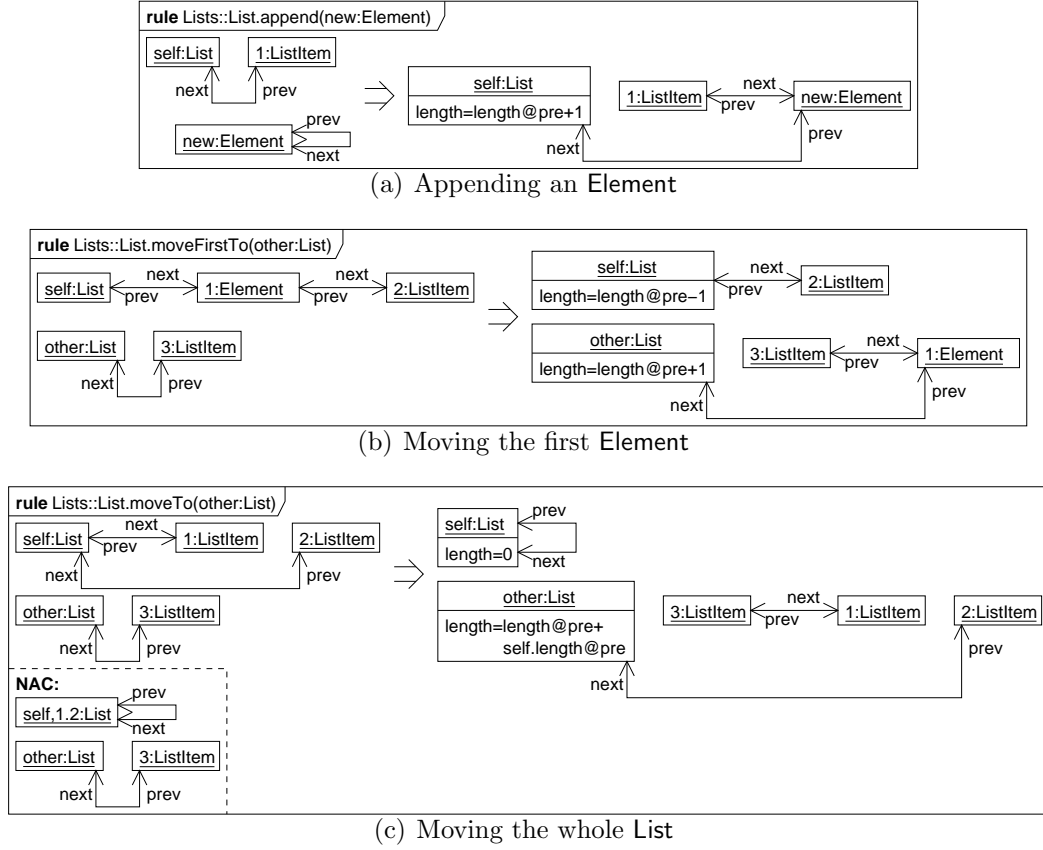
rule Lists::List.append(new:Element)

self:List
1:ListItem
next
prev
new:Element
prev
next

self:List
length=length@pre+1
1:ListItem
next
prev
new:Element
next
prev

(a) Appending an Element

rule Lists::List.moveFirstTo(other:List)

self:List
next
prev
1:Element
next
prev
2:ListItem
other:List
3:ListItem
next
prev

self:List
length=length@pre−1
next
prev
2:ListItem
other:List
length=length@pre+1
3:ListItem
next
prev
1:Element
next
prev

(b) Moving the first Element

rule Lists::List.moveTo(other:List)

self:List
next
prev
1:ListItem
2:ListItem
next
prev
other:List
3:ListItem
next
prev

NAC:
self,1,2:List
prev
next
other:List
3:ListItem
next
prev

self:List
prev
length=0
next
other:List
length=length@pre+
self.length@pre
3:ListItem
next
prev
1:ListItem
2:ListItem
next
prev

(c) Moving the whole List